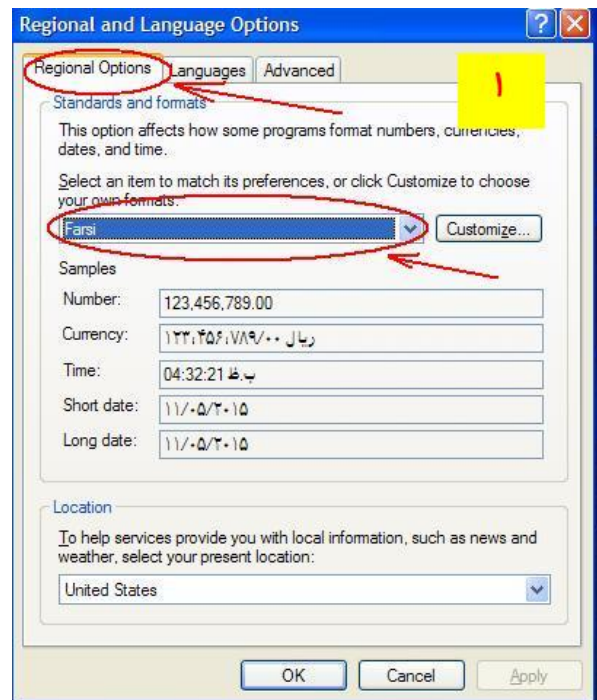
Regional and Language Options

Regional Options | Languages | Advanced

۱

Standards and formats

This option affects how some programs format numbers, currencies, dates, and time.

Select an item to match its preferences, or click Customize to choose your own formats:

Farsi

Customize...

Samples

| | |
|---|---|
| Number: | 123,456,789.00 |
| Currency: | ۱۲۳٬۴۵۶٬۷۸۹/۰۰ ریال |
| Time: | ب.ظ 04:32:21 |
| Short date: | ۱۱/۰۵/۲۰۱۵ |
| Long date: | ۱۱/۰۵/۲۰۱۵ |

Location

To help services provide you with local information, such as news and weather, select your present location:

United States

OK | Cancel | Apply